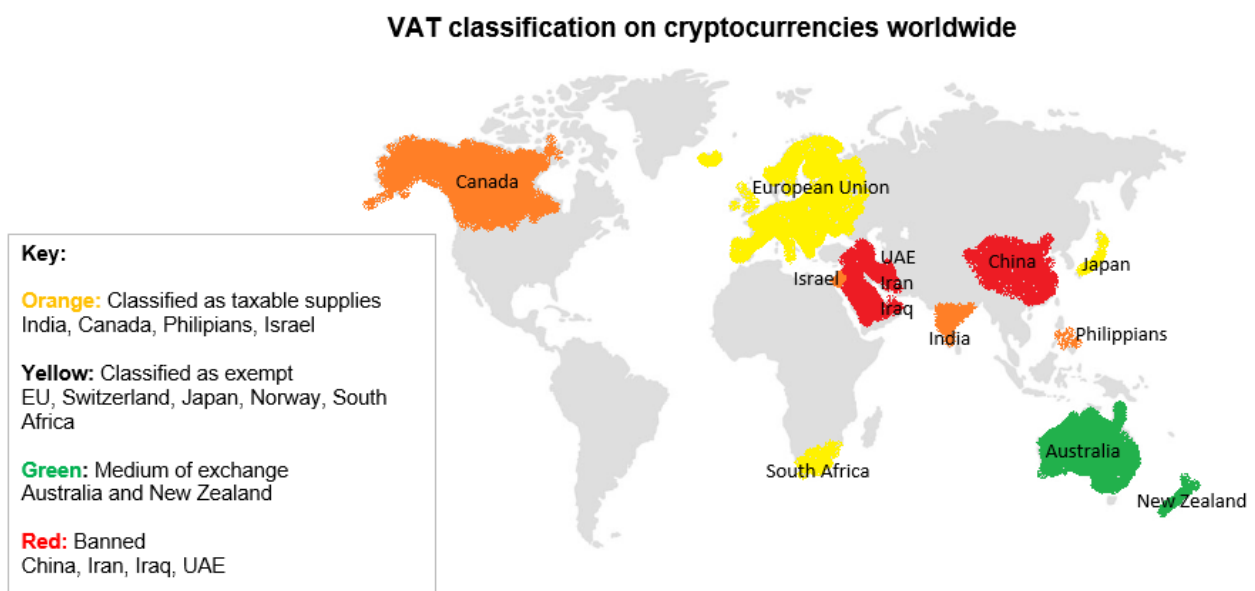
VAT classification on cryptocurrencies worldwide

Canada

European Union

UAE

Israel

Iran

Iraq

China

Japan

India

Philippians

South Africa

Australia

New Zealand

Key:

Orange: Classified as taxable supplies
India, Canada, Philipians, Israel

Yellow: Classified as exempt
EU, Switzerland, Japan, Norway, South Africa

Green: Medium of exchange
Australia and New Zealand

Red: Banned
China, Iran, Iraq, UAE